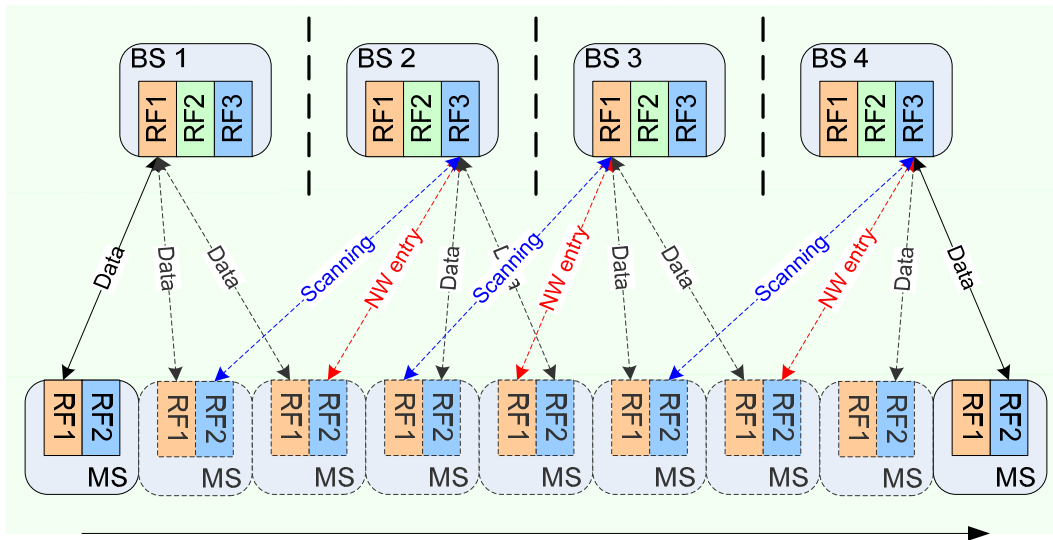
BS 1
RF1 RF2 RF3

BS 2
RF1 RF2 RF3

BS 3
RF1 RF2 RF3

BS 4
RF1 RF2 RF3

Data
Data
Data
Scanning
NW entry
Data
Data
Scanning
NW entry
Data
Data
Scanning
NW entry
Data
Data

RF1 RF2 MS
RF1 RF2 MS
RF1 RF2 MS
RF1 RF2 MS
RF1 RF2 MS
RF1 RF2 MS
RF1 RF2 MS
RF1 RF2 MS
RF1 RF2 MS